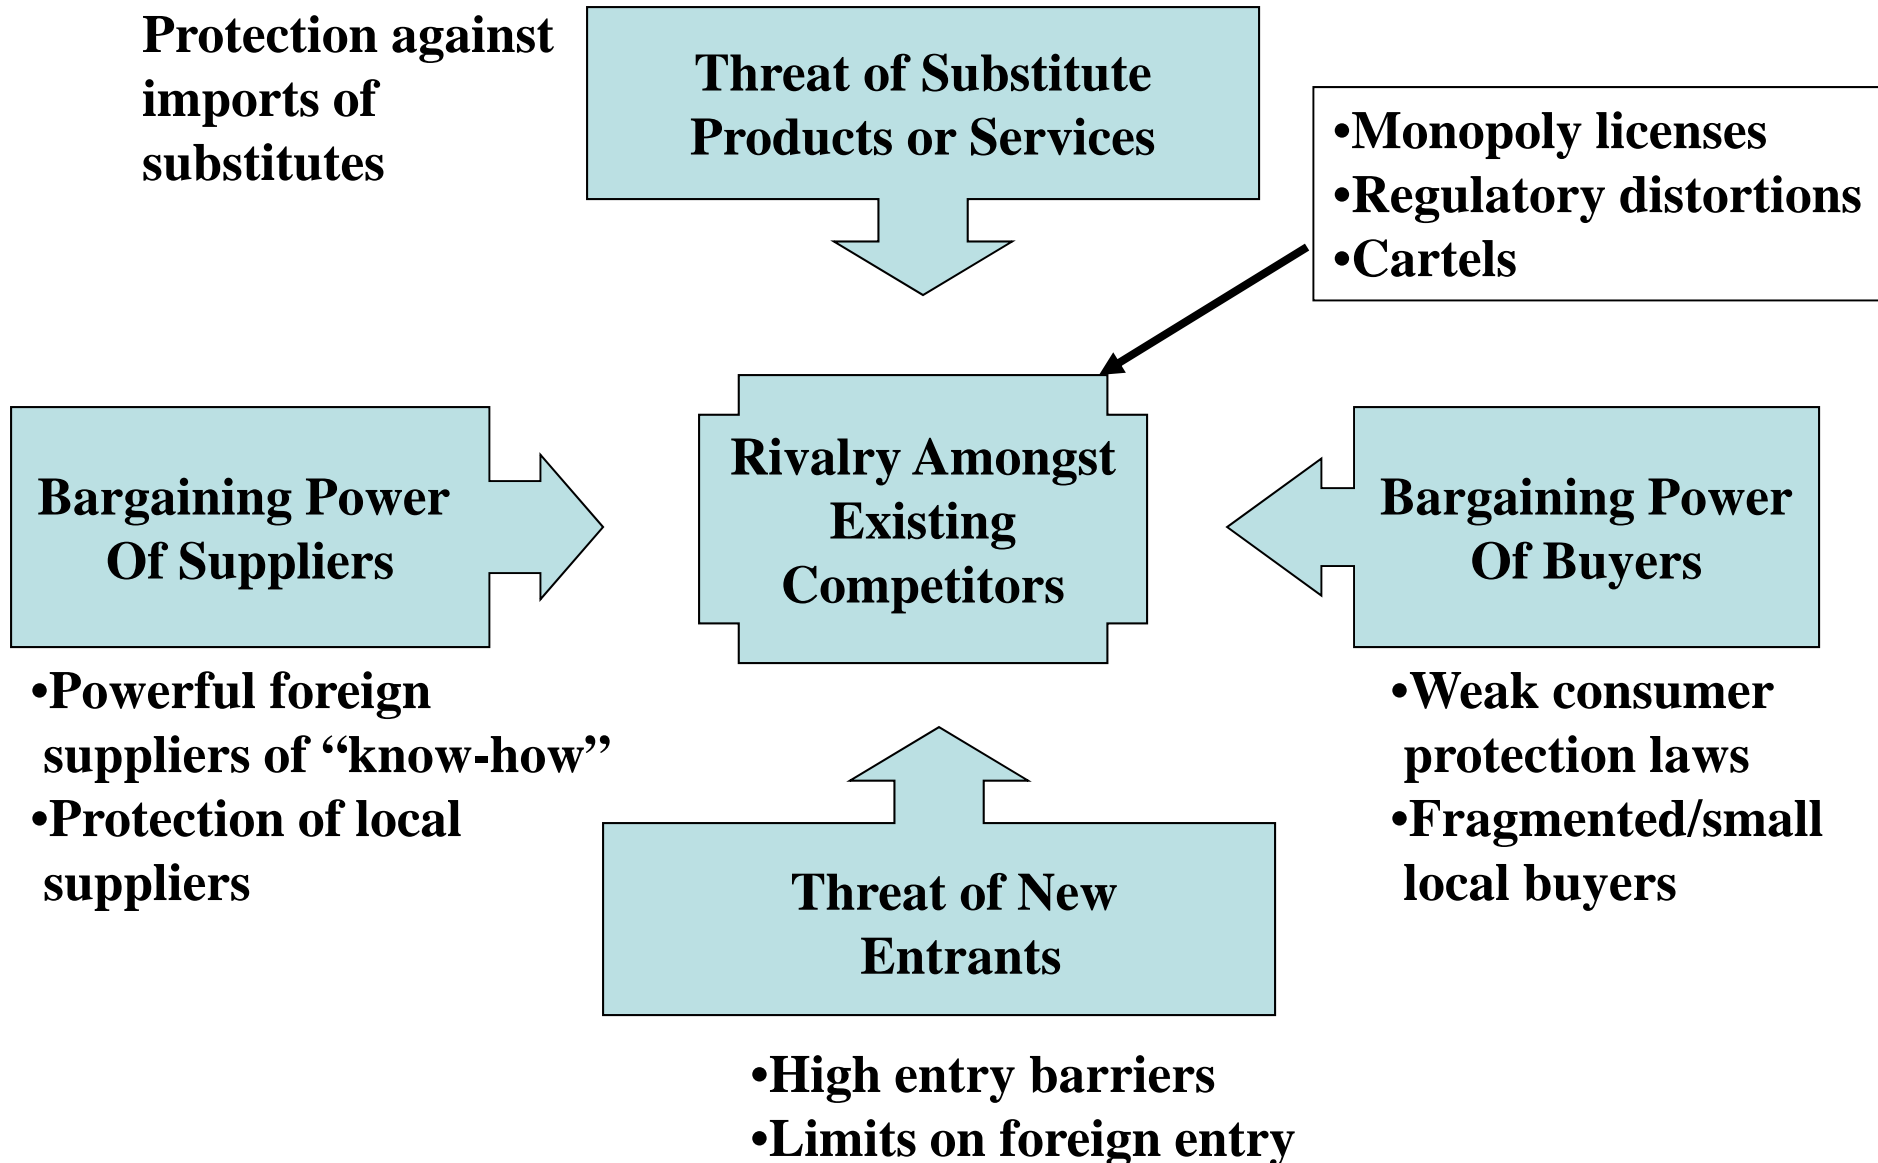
Protection against imports of substitutes

Threat of Substitute Products or Services

•Monopoly licenses
•Regulatory distortions
•Cartels

Bargaining Power Of Suppliers

Rivalry Amongst Existing Competitors

Bargaining Power Of Buyers

•Powerful foreign suppliers of "know-how"
•Protection of local suppliers

Threat of New Entrants

•Weak consumer protection laws
•Fragmented/small local buyers

•High entry barriers
•Limits on foreign entry